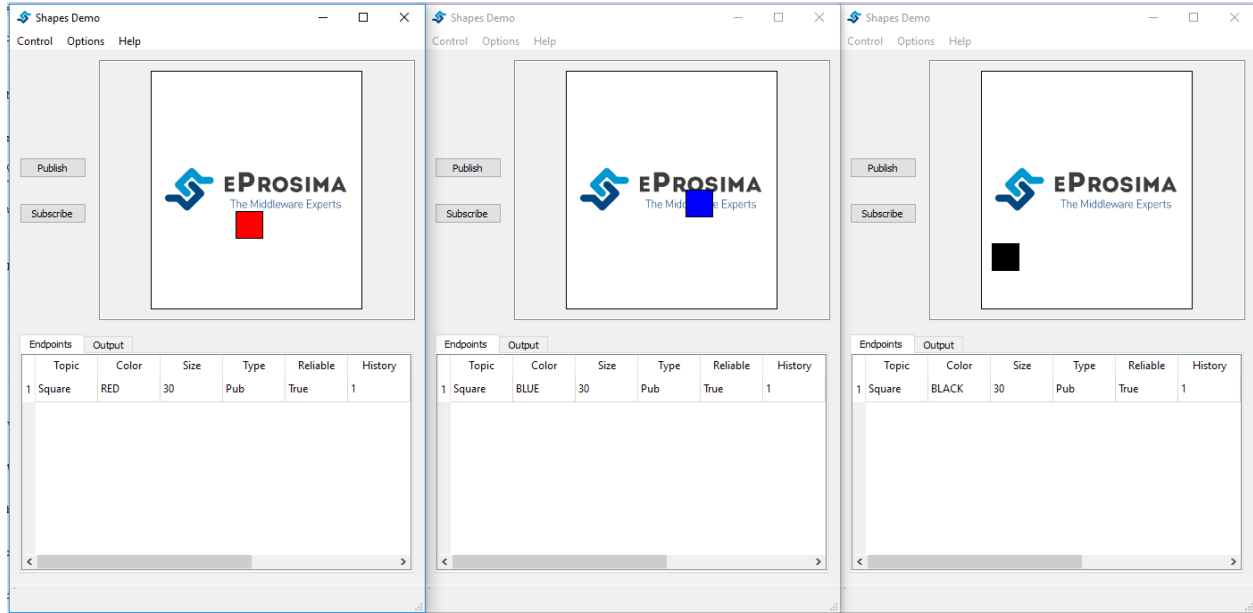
Shapes Demo

Control Options Help

Publish

Subscribe

eProsima
The Middleware Experts

Endpoints Output

| | Topic | Color | Size | Type | Reliable | History |
|---|---|---|---|---|---|---|
| 1 | Square | RED | 30 | Pub | True | 1 |

Shapes Demo

Control Options Help

Publish

Subscribe

eProsima
The Midd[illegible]e Experts

Endpoints Output

| | Topic | Color | Size | Type | Reliable | History |
|---|---|---|---|---|---|---|
| 1 | Square | BLUE | 30 | Pub | True | 1 |

Shapes Demo

Control Options Help

Publish

Subscribe

eProsima
The Middleware Experts

Endpoints Output

| | Topic | Color | Size | Type | Reliable | History |
|---|---|---|---|---|---|---|
| 1 | Square | BLACK | 30 | Pub | True | 1 |